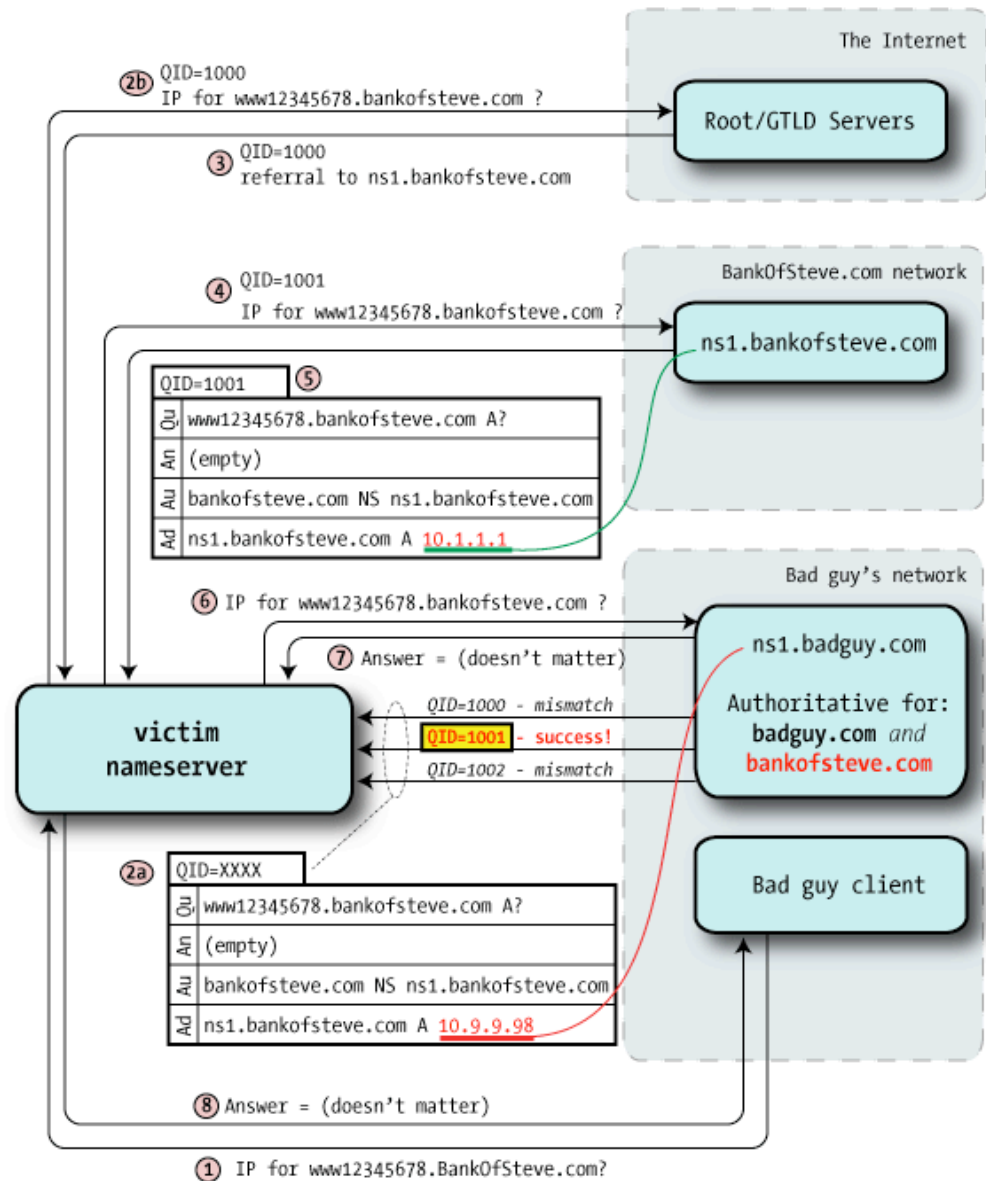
The Internet

2b QID=1000
IP for www12345678.bankofsteve.com ?

Root/GTLD Servers

3 QID=1000
referral to ns1.bankofsteve.com

BankOfSteve.com network

4 QID=1001
IP for www12345678.bankofsteve.com ?

ns1.bankofsteve.com

QID=1001 5

| Qu | www12345678.bankofsteve.com A? |
|---|---|
| An | (empty) |
| Au | bankofsteve.com NS ns1.bankofsteve.com |
| Ad | ns1.bankofsteve.com A 10.1.1.1 |

Bad guy's network

6 IP for www12345678.bankofsteve.com ?

7 Answer = (doesn't matter)

ns1.badguy.com

Authoritative for:
badguy.com and
bankofsteve.com

QID=1000 - mismatch
QID=1001 - success!
QID=1002 - mismatch

victim
nameserver

2a QID=XXXX

| Qu | www12345678.bankofsteve.com A? |
|---|---|
| An | (empty) |
| Au | bankofsteve.com NS ns1.bankofsteve.com |
| Ad | ns1.bankofsteve.com A 10.9.9.98 |

Bad guy client

8 Answer = (doesn't matter)

1 IP for www12345678.BankOfSteve.com?